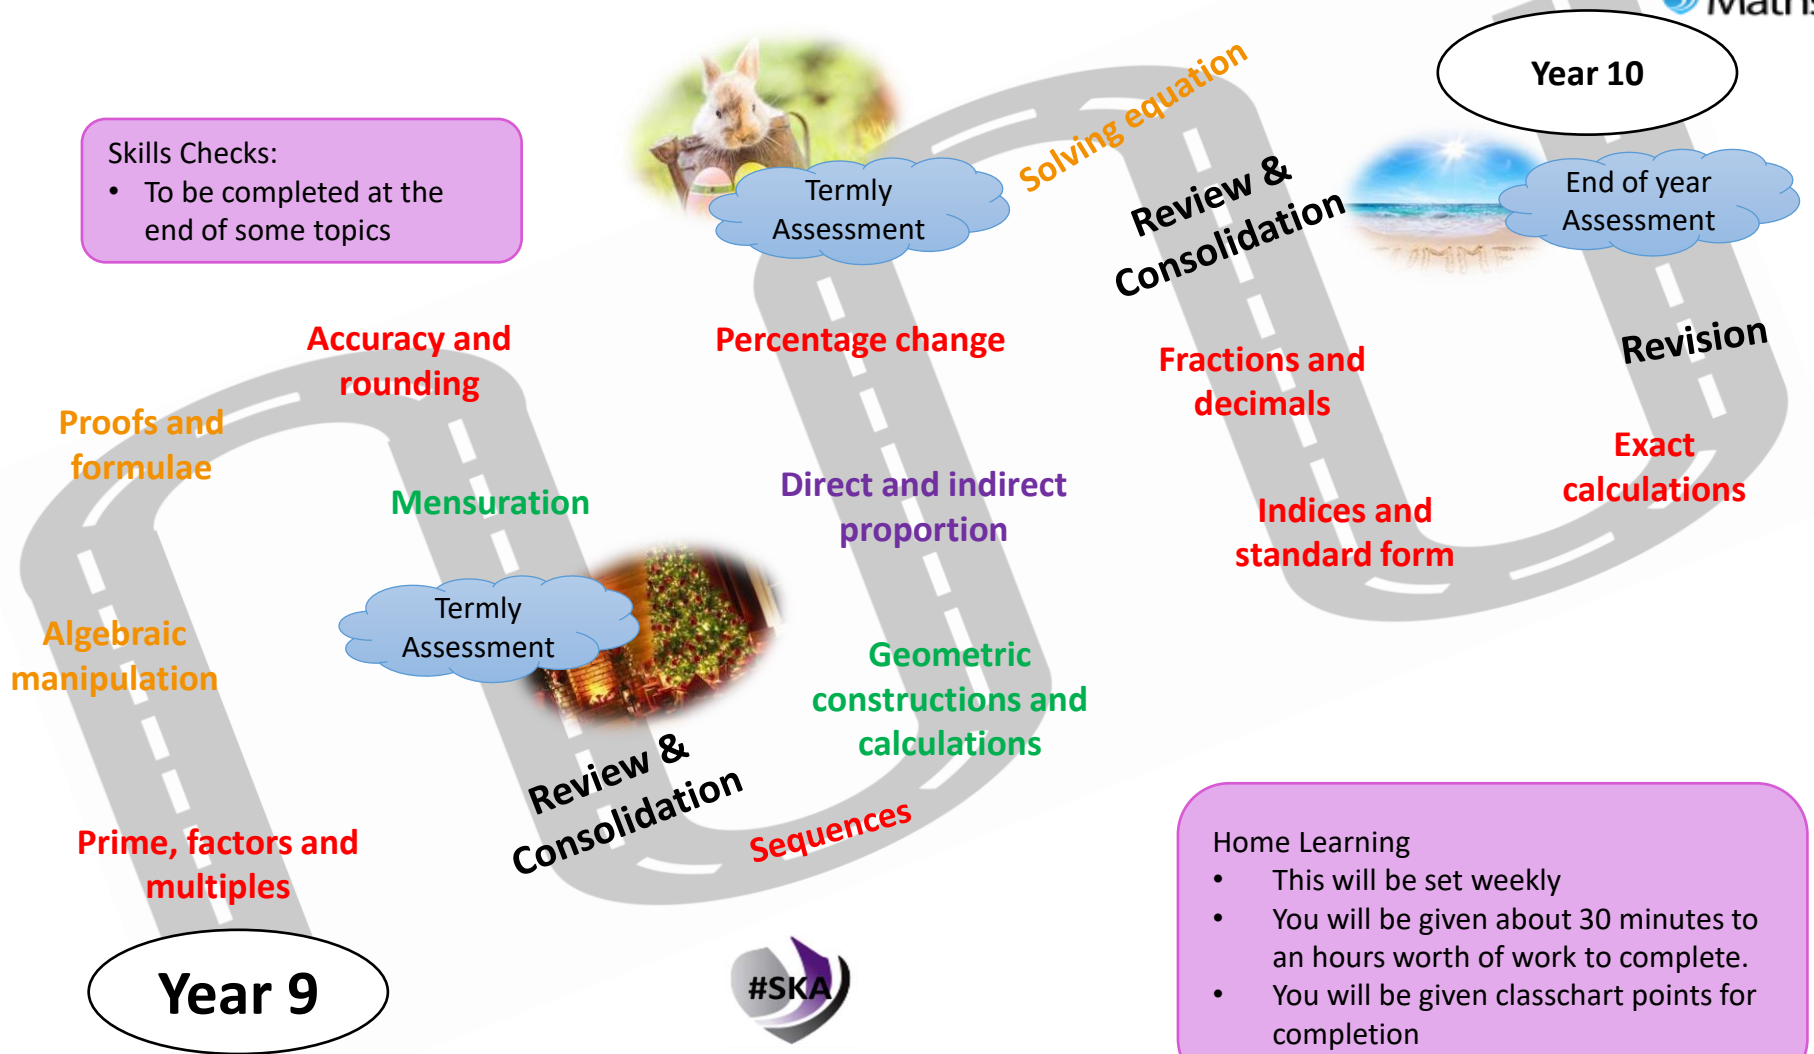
Skills Checks:
• To be completed at the end of some topics

Year 9

Prime, factors and multiples

Algebraic manipulation

Proofs and formulae

Mensuration

Accuracy and rounding

Termly Assessment

Review & Consolidation

Sequences

Geometric constructions and calculations

Direct and indirect proportion

Percentage change

Termly Assessment

Solving equation

Review & Consolidation

Fractions and decimals

Indices and standard form

Exact calculations

Revision

End of year Assessment

Year 10

Home Learning
• This will be set weekly
• You will be given about 30 minutes to an hours worth of work to complete.
• You will be given classchart points for completion

#SKA